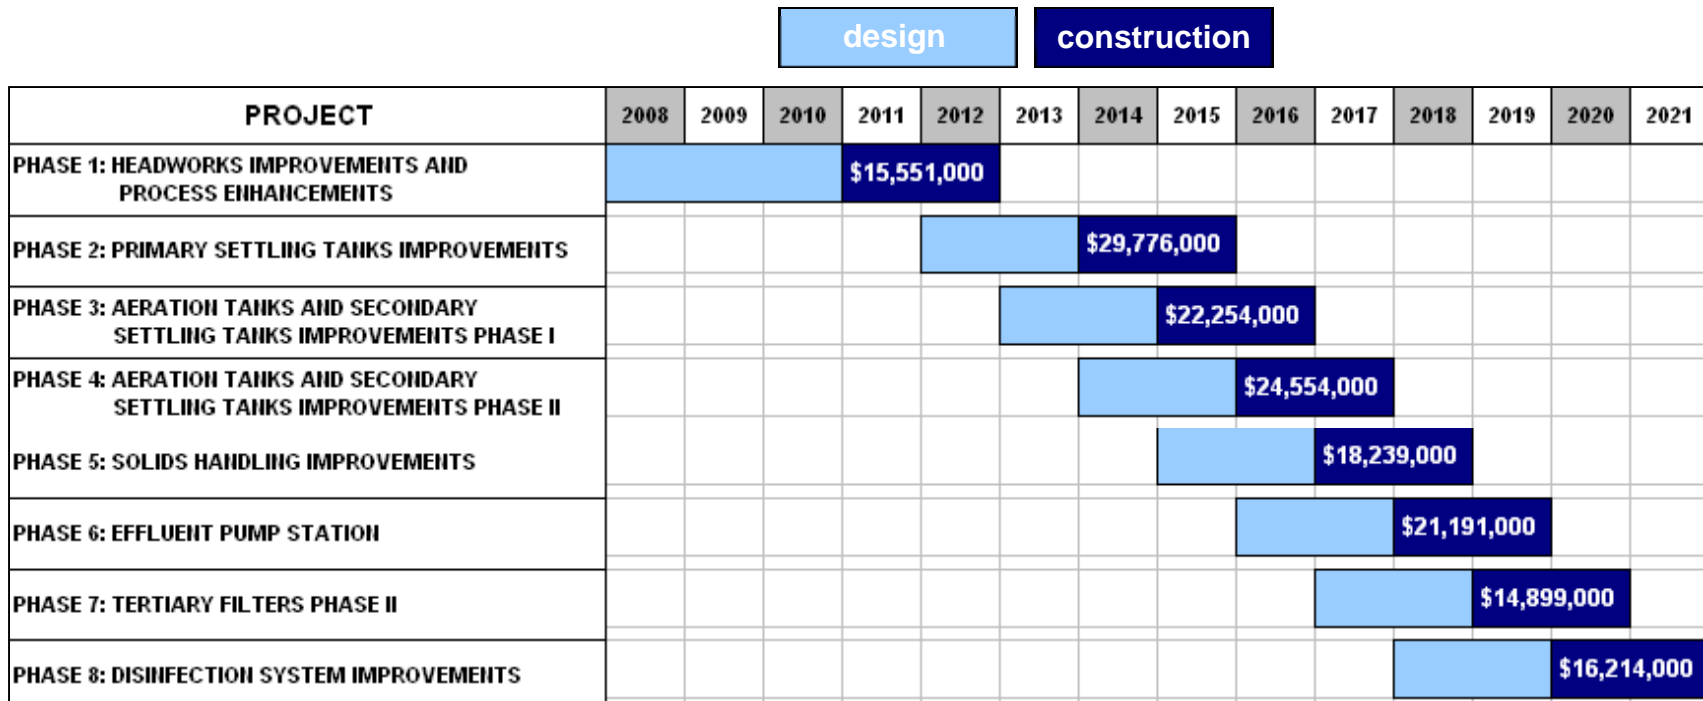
design construction

| PROJECT | 2008 | 2009 | 2010 | 2011 | 2012 | 2013 | 2014 | 2015 | 2016 | 2017 | 2018 | 2019 | 2020 | 2021 |
|---|---|---|---|---|---|---|---|---|---|---|---|---|---|---|
| PHASE 1: HEADWORKS IMPROVEMENTS AND PROCESS ENHANCEMENTS | | | | $15,551,000 | | | | | | | | | | |
| PHASE 2: PRIMARY SETTLING TANKS IMPROVEMENTS | | | | | | | $29,776,000 | | | | | | | |
| PHASE 3: AERATION TANKS AND SECONDARY SETTLING TANKS IMPROVEMENTS PHASE I | | | | | | | | $22,254,000 | | | | | | |
| PHASE 4: AERATION TANKS AND SECONDARY SETTLING TANKS IMPROVEMENTS PHASE II | | | | | | | | | $24,554,000 | | | | | |
| PHASE 5: SOLIDS HANDLING IMPROVEMENTS | | | | | | | | | | $18,239,000 | | | | |
| PHASE 6: EFFLUENT PUMP STATION | | | | | | | | | | | $21,191,000 | | | |
| PHASE 7: TERTIARY FILTERS PHASE II | | | | | | | | | | | | $14,899,000 | | |
| PHASE 8: DISINFECTION SYSTEM IMPROVEMENTS | | | | | | | | | | | | | $16,214,000 | |